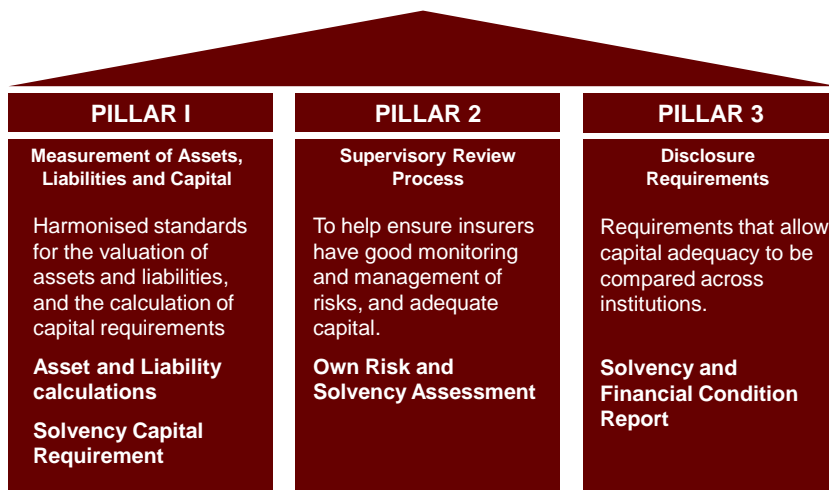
PILLAR I

Measurement of Assets, Liabilities and Capital

Harmonised standards for the valuation of assets and liabilities, and the calculation of capital requirements

Asset and Liability calculations

Solvency Capital Requirement

PILLAR 2

Supervisory Review Process

To help ensure insurers have good monitoring and management of risks, and adequate capital.

Own Risk and Solvency Assessment

PILLAR 3

Disclosure Requirements

Requirements that allow capital adequacy to be compared across institutions.

Solvency and Financial Condition Report